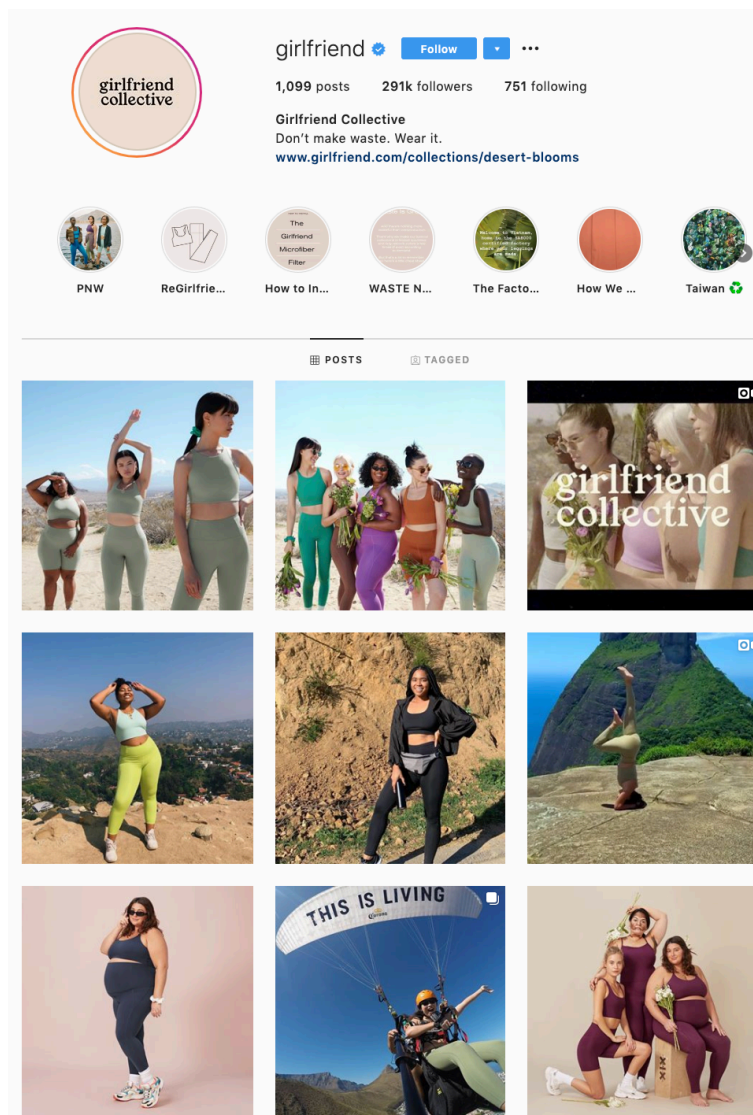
girlfriend collective

girlfriend Follow ▾ •••

1,099 posts 291k followers 751 following

Girlfriend Collective
Don't make waste. Wear it.
www.girlfriend.com/collections/desert-blooms

The Girlfriend Microfiber Filter

PNW ReGirlfrie... How to In... WASTE N... The Facto... How We ... Taiwan ♻️

POSTS TAGGED

girlfriend collective

THIS IS LIVING